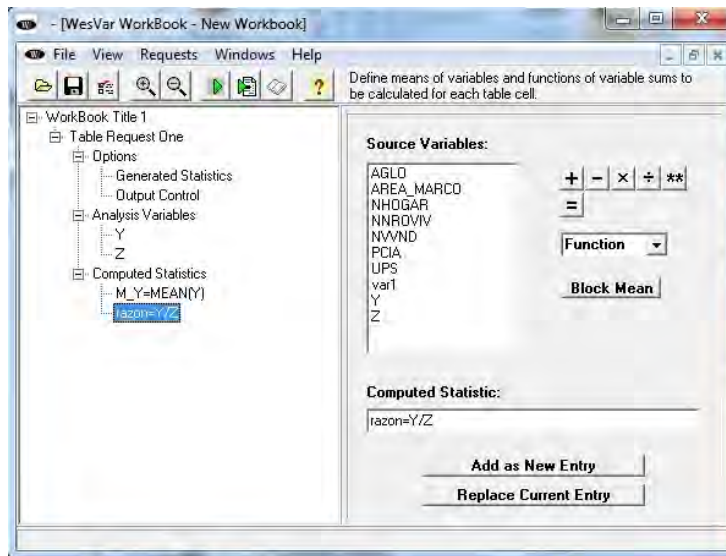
- [WesVar WorkBook - New Workbook]

File View Requests Windows Help

Define means of variables and functions of variable sums to be calculated for each table cell.

WorkBook Title 1
Table Request One
Options
Generated Statistics
Output Control
Analysis Variables
Y
Z
Computed Statistics
M_Y=MEAN(Y)
razon=Y/Z

Source Variables:

AGLO
AREA_MARCO
NHOGAR
NNROVIV
NVIVND
PCIA
UPS
var1
Y
Z

+ − × ÷ **
=

Function

Block Mean

Computed Statistic:

razon=Y/Z

Add as New Entry

Replace Current Entry